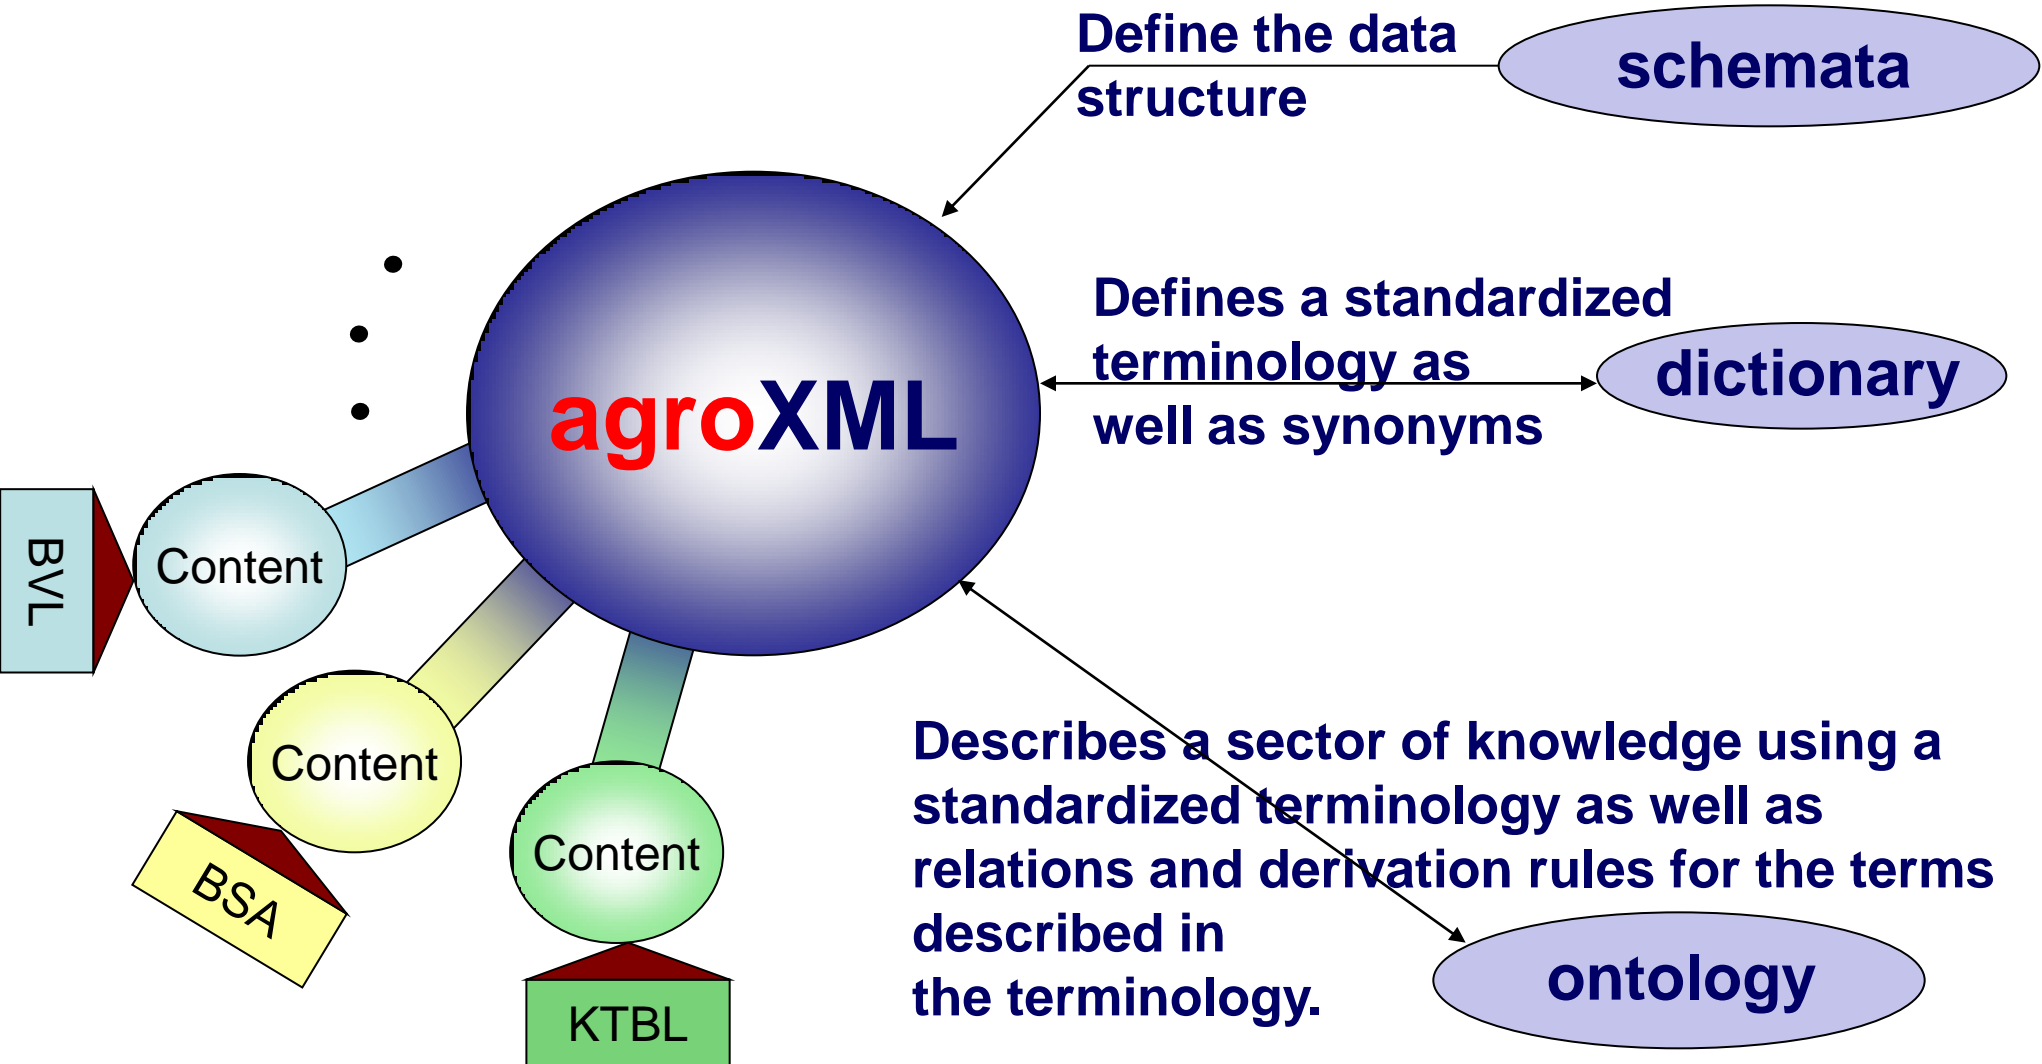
Define the data structure

schemata

agroXML

Defines a standardized terminology as well as synonyms

dictionary

BVL

Content

Content

BSA

Content

KTBL

Describes a sector of knowledge using a standardized terminology as well as relations and derivation rules for the terms described in the terminology.

ontology